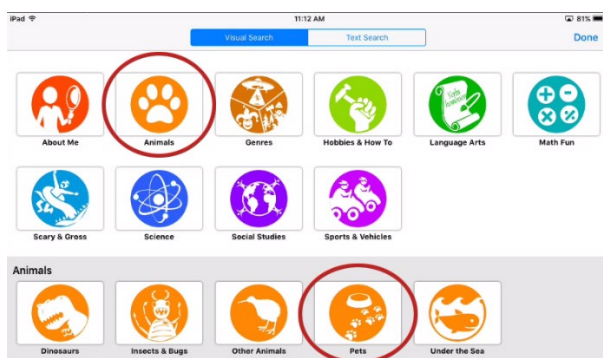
iPad

11:12 AM

81%

Visual Search

Text Search

Done

About Me

Animals

Genres

Hobbies & How To

Language Arts

Math Fun

Scary & Gross

Science

Social Studies

Sports & Vehicles

Animals

Dinosaurs

Insects & Bugs

Other Animals

Pets

Under the Sea